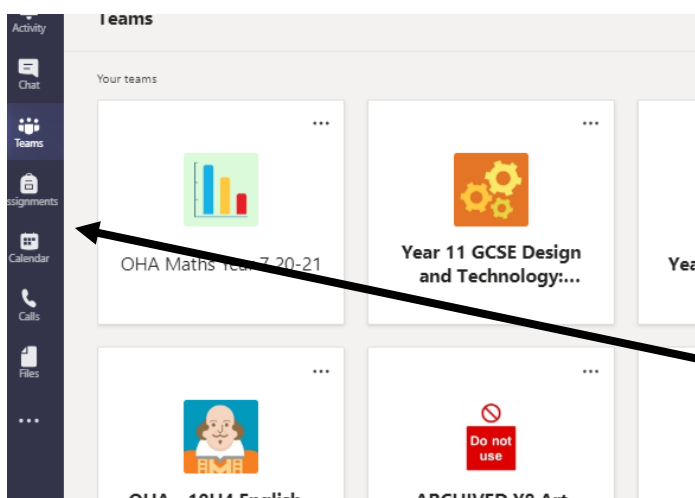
Activity
Chat
Teams
ssignments
Calendar
Calls
Files
...

Teams

Your teams

...
OHA Maths Year 7 20-21

...
Year 11 GCSE Design and Technology:...

Yea

...
OHA - 10H4 English

...
Do not use
ARCHIVED Y8 Art